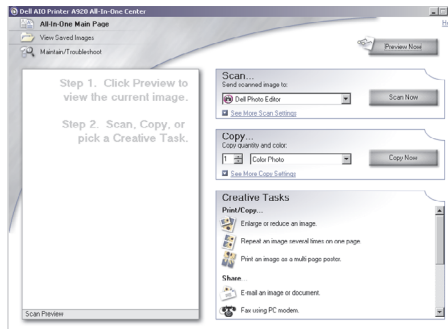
Dell AIO Printer A920 All-In-One Center

All-In-One Main Page

View Saved Images

Maintain/Troubleshoot

Preview Now

Step 1. Click Preview to view the current image.

Step 2. Scan, Copy, or pick a Creative Task.

Scan Preview

Scan...
Send scanned image to:
Dell Photo Editor
Scan Now
See More Scan Settings

Copy...
Copy quantity and color:
1
Color Photo
Copy Now
See More Copy Settings

Creative Tasks
Print/Copy...
Enlarge or reduce an image.
Repeat an image several times on one page.
Print an image as a multi page poster.
Share...
E-mail an image or document.
Fax using PC modem.